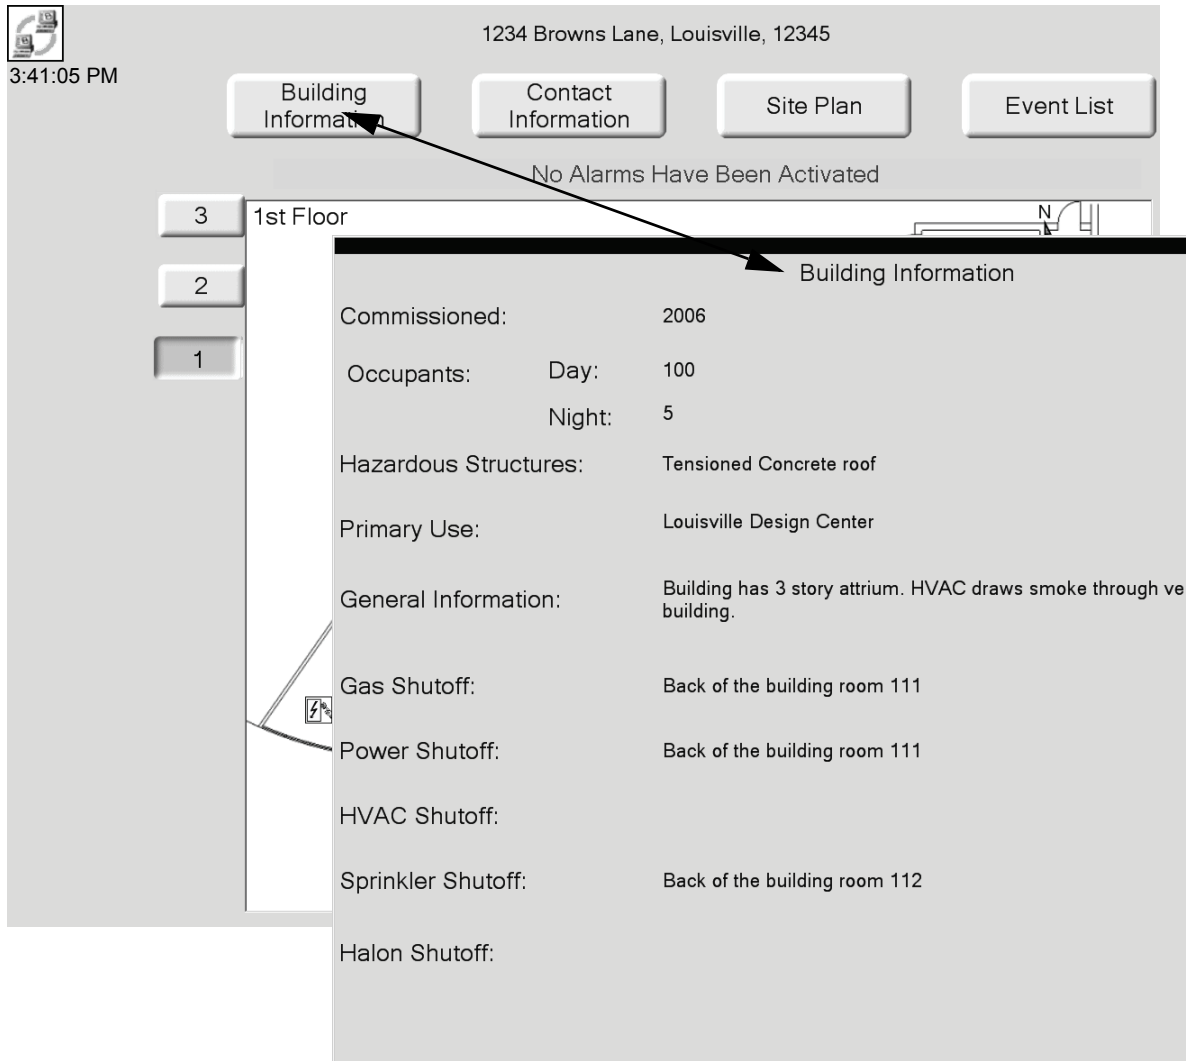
3:41:05 PM

1234 Browns Lane, Louisville, 12345

Building Informati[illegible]

Contact Information

Site Plan

Event List

No Alarms Have Been Activated

3

2

1

1st Floor

N

Building Information

Commissioned: 2006

Occupants: Day: 100

Night: 5

Hazardous Structures: Tensioned Concrete roof

Primary Use: Louisville Design Center

General Information: Building has 3 story attrium. HVAC draws smoke through ve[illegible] building.

Gas Shutoff: Back of the building room 111

Power Shutoff: Back of the building room 111

HVAC Shutoff:

Sprinkler Shutoff: Back of the building room 112

Halon Shutoff: